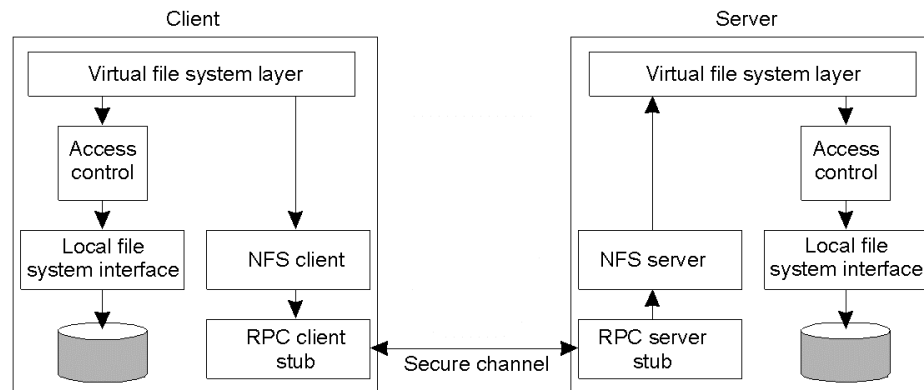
Client

Virtual file system layer

Access control

Local file system interface

NFS client

RPC client stub

Secure channel

Server

Virtual file system layer

NFS server

RPC server stub

Access control

Local file system interface